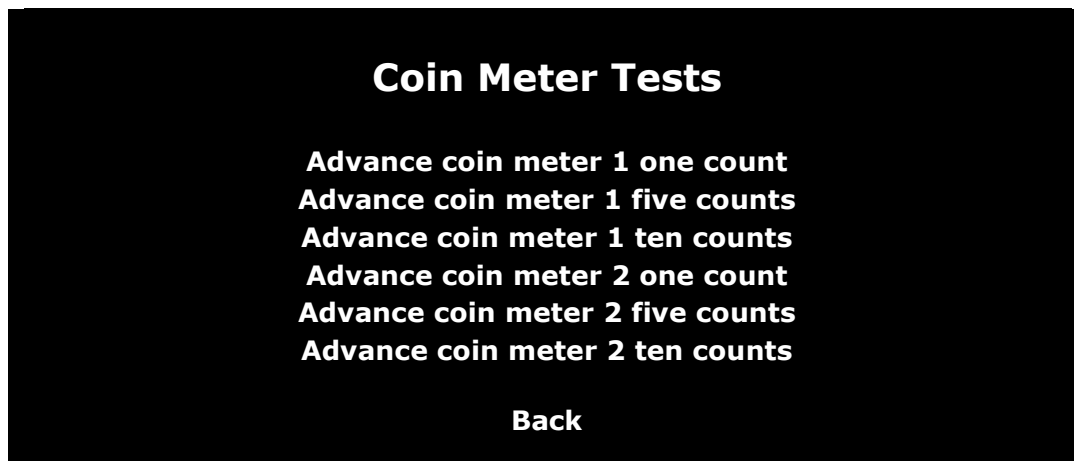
Coin Meter Tests

Advance coin meter 1 one count
Advance coin meter 1 five counts
Advance coin meter 1 ten counts
Advance coin meter 2 one count
Advance coin meter 2 five counts
Advance coin meter 2 ten counts

Back